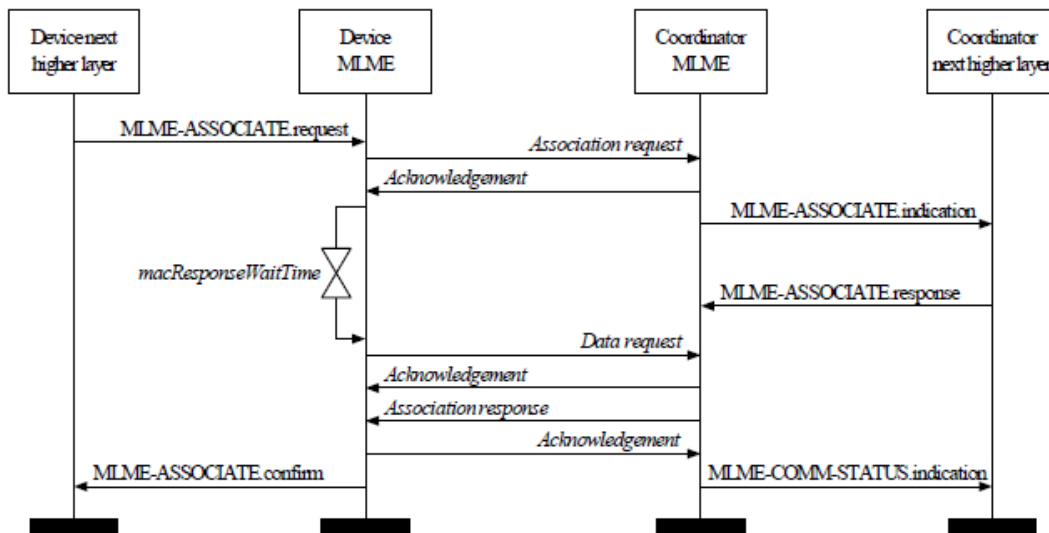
Device next higher layer

Device MLME

Coordinator MLME

Coordinator next higher layer

MLME-ASSOCIATE.request

Association request

Acknowledgement

MLME-ASSOCIATE.indication

macResponseWaitTime

MLME-ASSOCIATE.response

Data request

Acknowledgement

Association response

Acknowledgement

MLME-ASSOCIATE.confirm

MLME-COMM-STATUS.indication